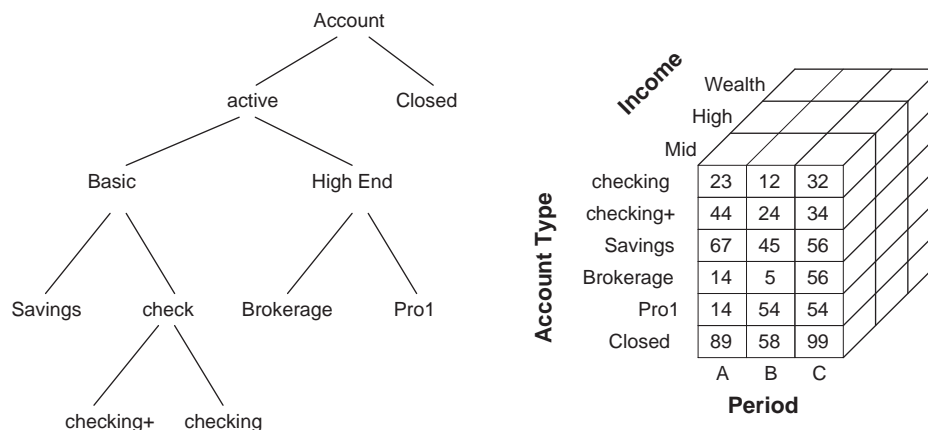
Account

active

Closed

Basic

High End

Savings

check

Brokerage

Pro1

checking+

checking

Income

Wealth

High

Mid

Account Type

|  | A | B | C |
|---|---|---|---|
| checking | 23 | 12 | 32 |
| checking+ | 44 | 24 | 34 |
| Savings | 67 | 45 | 56 |
| Brokerage | 14 | 5 | 56 |
| Pro1 | 14 | 54 | 54 |
| Closed | 89 | 58 | 99 |

Period